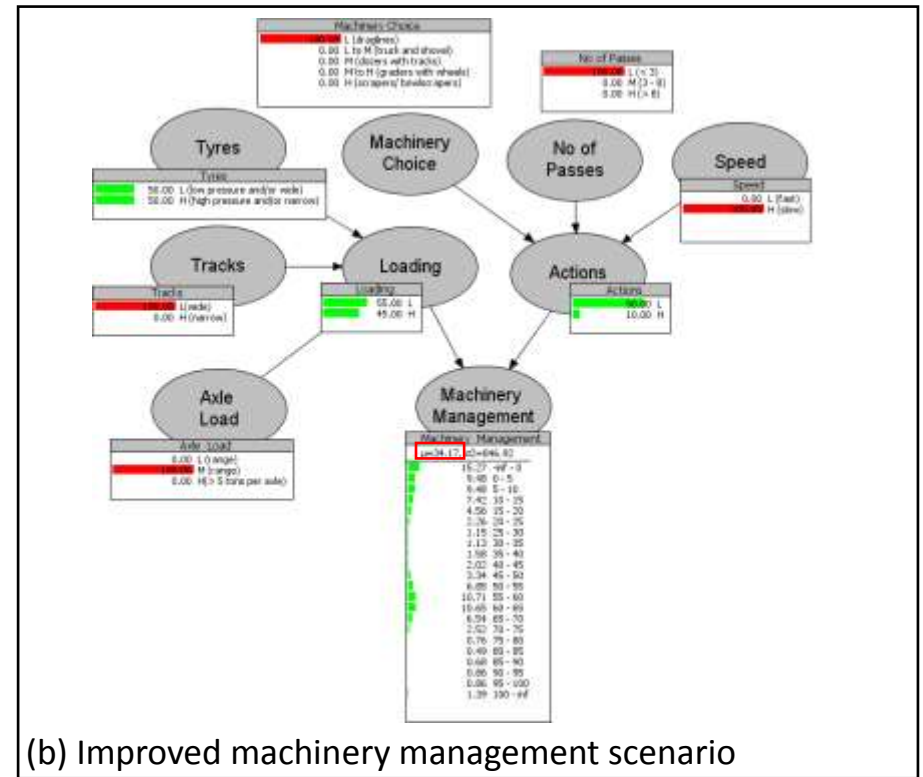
Machinery Choice
100.00 L (draglines)
0.00 L to M (truck and shovel)
0.00 M (dozers with tracks)
0.00 M to H (graders with wheels)
0.00 H (scrapers/ bowlscrapers)

No of Passes
100.00 L (< 3)
0.00 M (3 - 8)
0.00 H (> 8)

Tyres

Machinery Choice

No of Passes

Speed

Tyres
50.00 L (low pressure and/or wide)
50.00 H (high pressure and/or narrow)

Speed
0.00 L (fast)
100.00 H (slow)

Tracks

Loading

Actions

Tracks
100.00 L (wide)
0.00 H (narrow)

Loading
55.00 L
45.00 H

Actions
90.00 L
10.00 H

Axle Load

Machinery Management

Axle Load
0.00 L (range)
100.00 M (range)
0.00 H (> 5 tons per axle)

Machinery Management
μ=34.17, σ²=646.92
16.27 -inf - 0
9.48 0 - 5
9.40 5 - 10
7.42 10 - 15
4.56 15 - 20
2.26 20 - 25
1.15 25 - 30
1.13 30 - 35
1.58 35 - 40
2.02 40 - 45
3.34 45 - 50
6.85 50 - 55
10.71 55 - 60
10.65 60 - 65
6.54 65 - 70
2.52 70 - 75
0.76 75 - 80
0.49 80 - 85
0.68 85 - 90
0.86 90 - 95
0.86 95 - 100
1.39 100 - inf

(b) Improved machinery management scenario